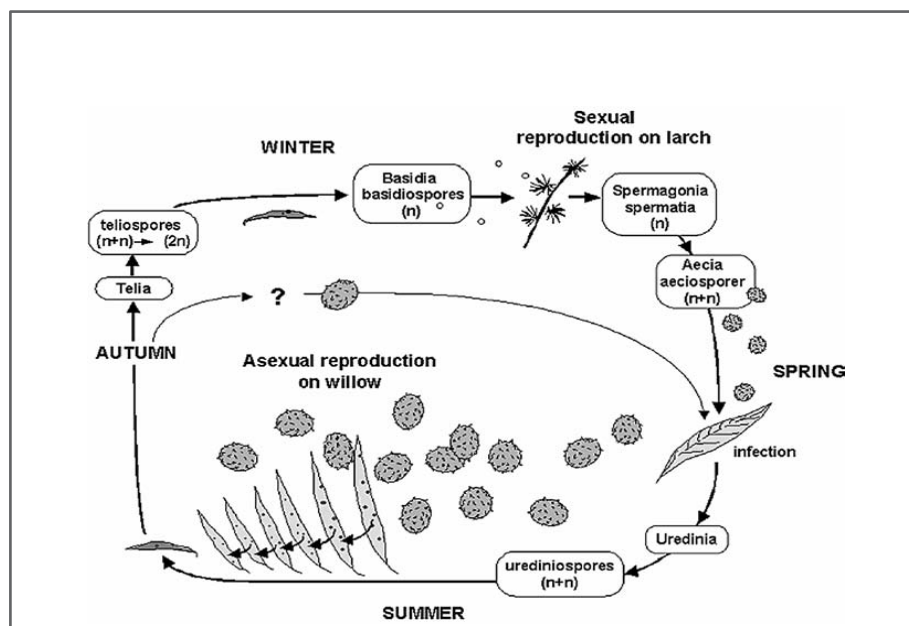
WINTER

Sexual reproduction on larch

Basidia basidiospores (n)

teliospores (n+n) → (2n)

Spermagonia spermatia (n)

Aecia aeciosporer (n+n)

Telia

?

AUTUMN

Asexual reproduction on willow

SPRING

infection

Uredinia

urediniospores (n+n)

SUMMER